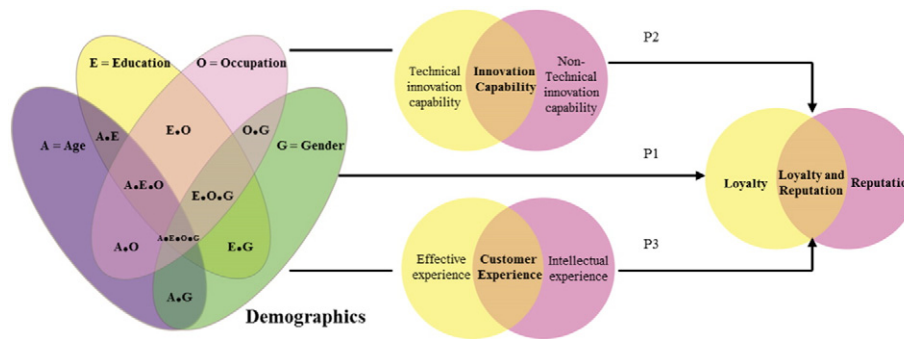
E = Education

O = Occupation

A = Age

G = Gender

A•E

E•O

O•G

A•E•O

E•O•G

A•O

A•E•O•G

E•G

A•G

Demographics

Technical innovation capability

Innovation Capability

Non-Technical innovation capability

P2

P1

P3

Effective experience

Customer Experience

Intellectual experience

Loyalty

Loyalty and Reputation

Reputatio